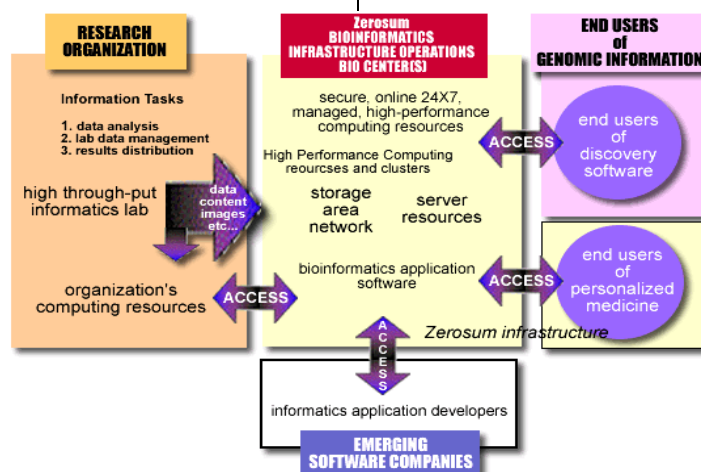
RESEARCH ORGANIZATION

Information Tasks

1. data analysis
2. lab data management
3. results distribution

high through-put informatics lab

data content images etc...

organization's computing resources

ACCESS

Zerosum BIOINFORMATICS INFRASTRUCTURE OPERATIONS BIO CENTER(S)

secure, online 24X7, managed, high-performance computing resources

High Performance Computing reourcses and clusters

storage area network

server resources

bioinformatics application software

Zerosum infrastructure

ACCESS

ACCESS

ACCESS

END USERS of GENOMIC INFORMATION

end users of discovery software

end users of personalized medicine

informatics application developers

EMERGING SOFTWARE COMPANIES